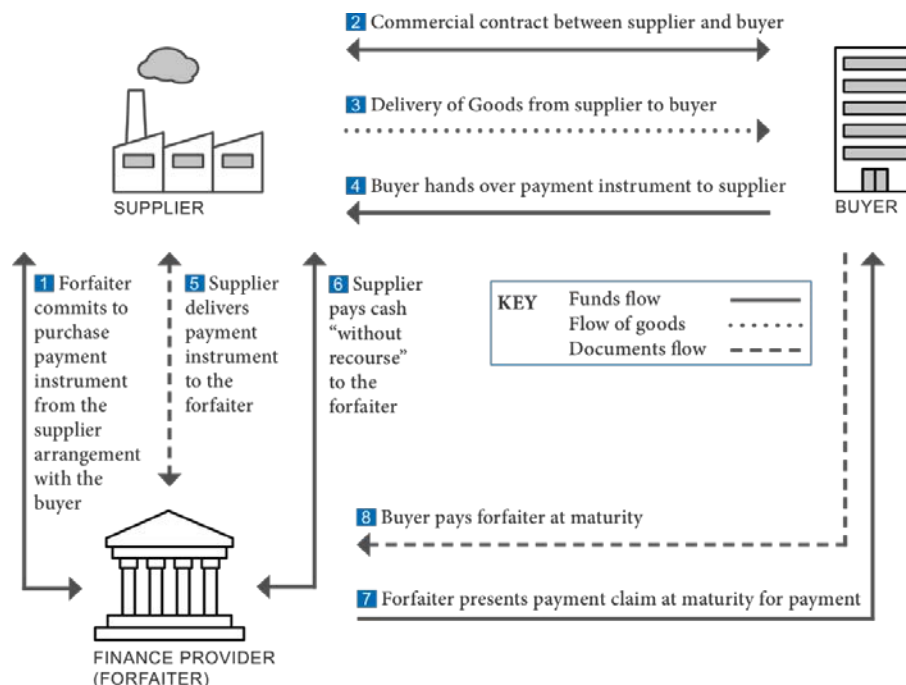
2 Commercial contract between supplier and buyer

3 Delivery of Goods from supplier to buyer

4 Buyer hands over payment instrument to supplier

SUPPLIER

BUYER

1 Forfaiter commits to purchase payment instrument from the supplier arrangement with the buyer

5 Supplier delivers payment instrument to the forfaiter

6 Supplier pays cash "without recourse" to the forfaiter

| KEY | |
|---|---|
| Funds flow | |
| Flow of goods | |
| Documents flow | |

8 Buyer pays forfaiter at maturity

7 Forfaiter presents payment claim at maturity for payment

FINANCE PROVIDER (FORFAITER)